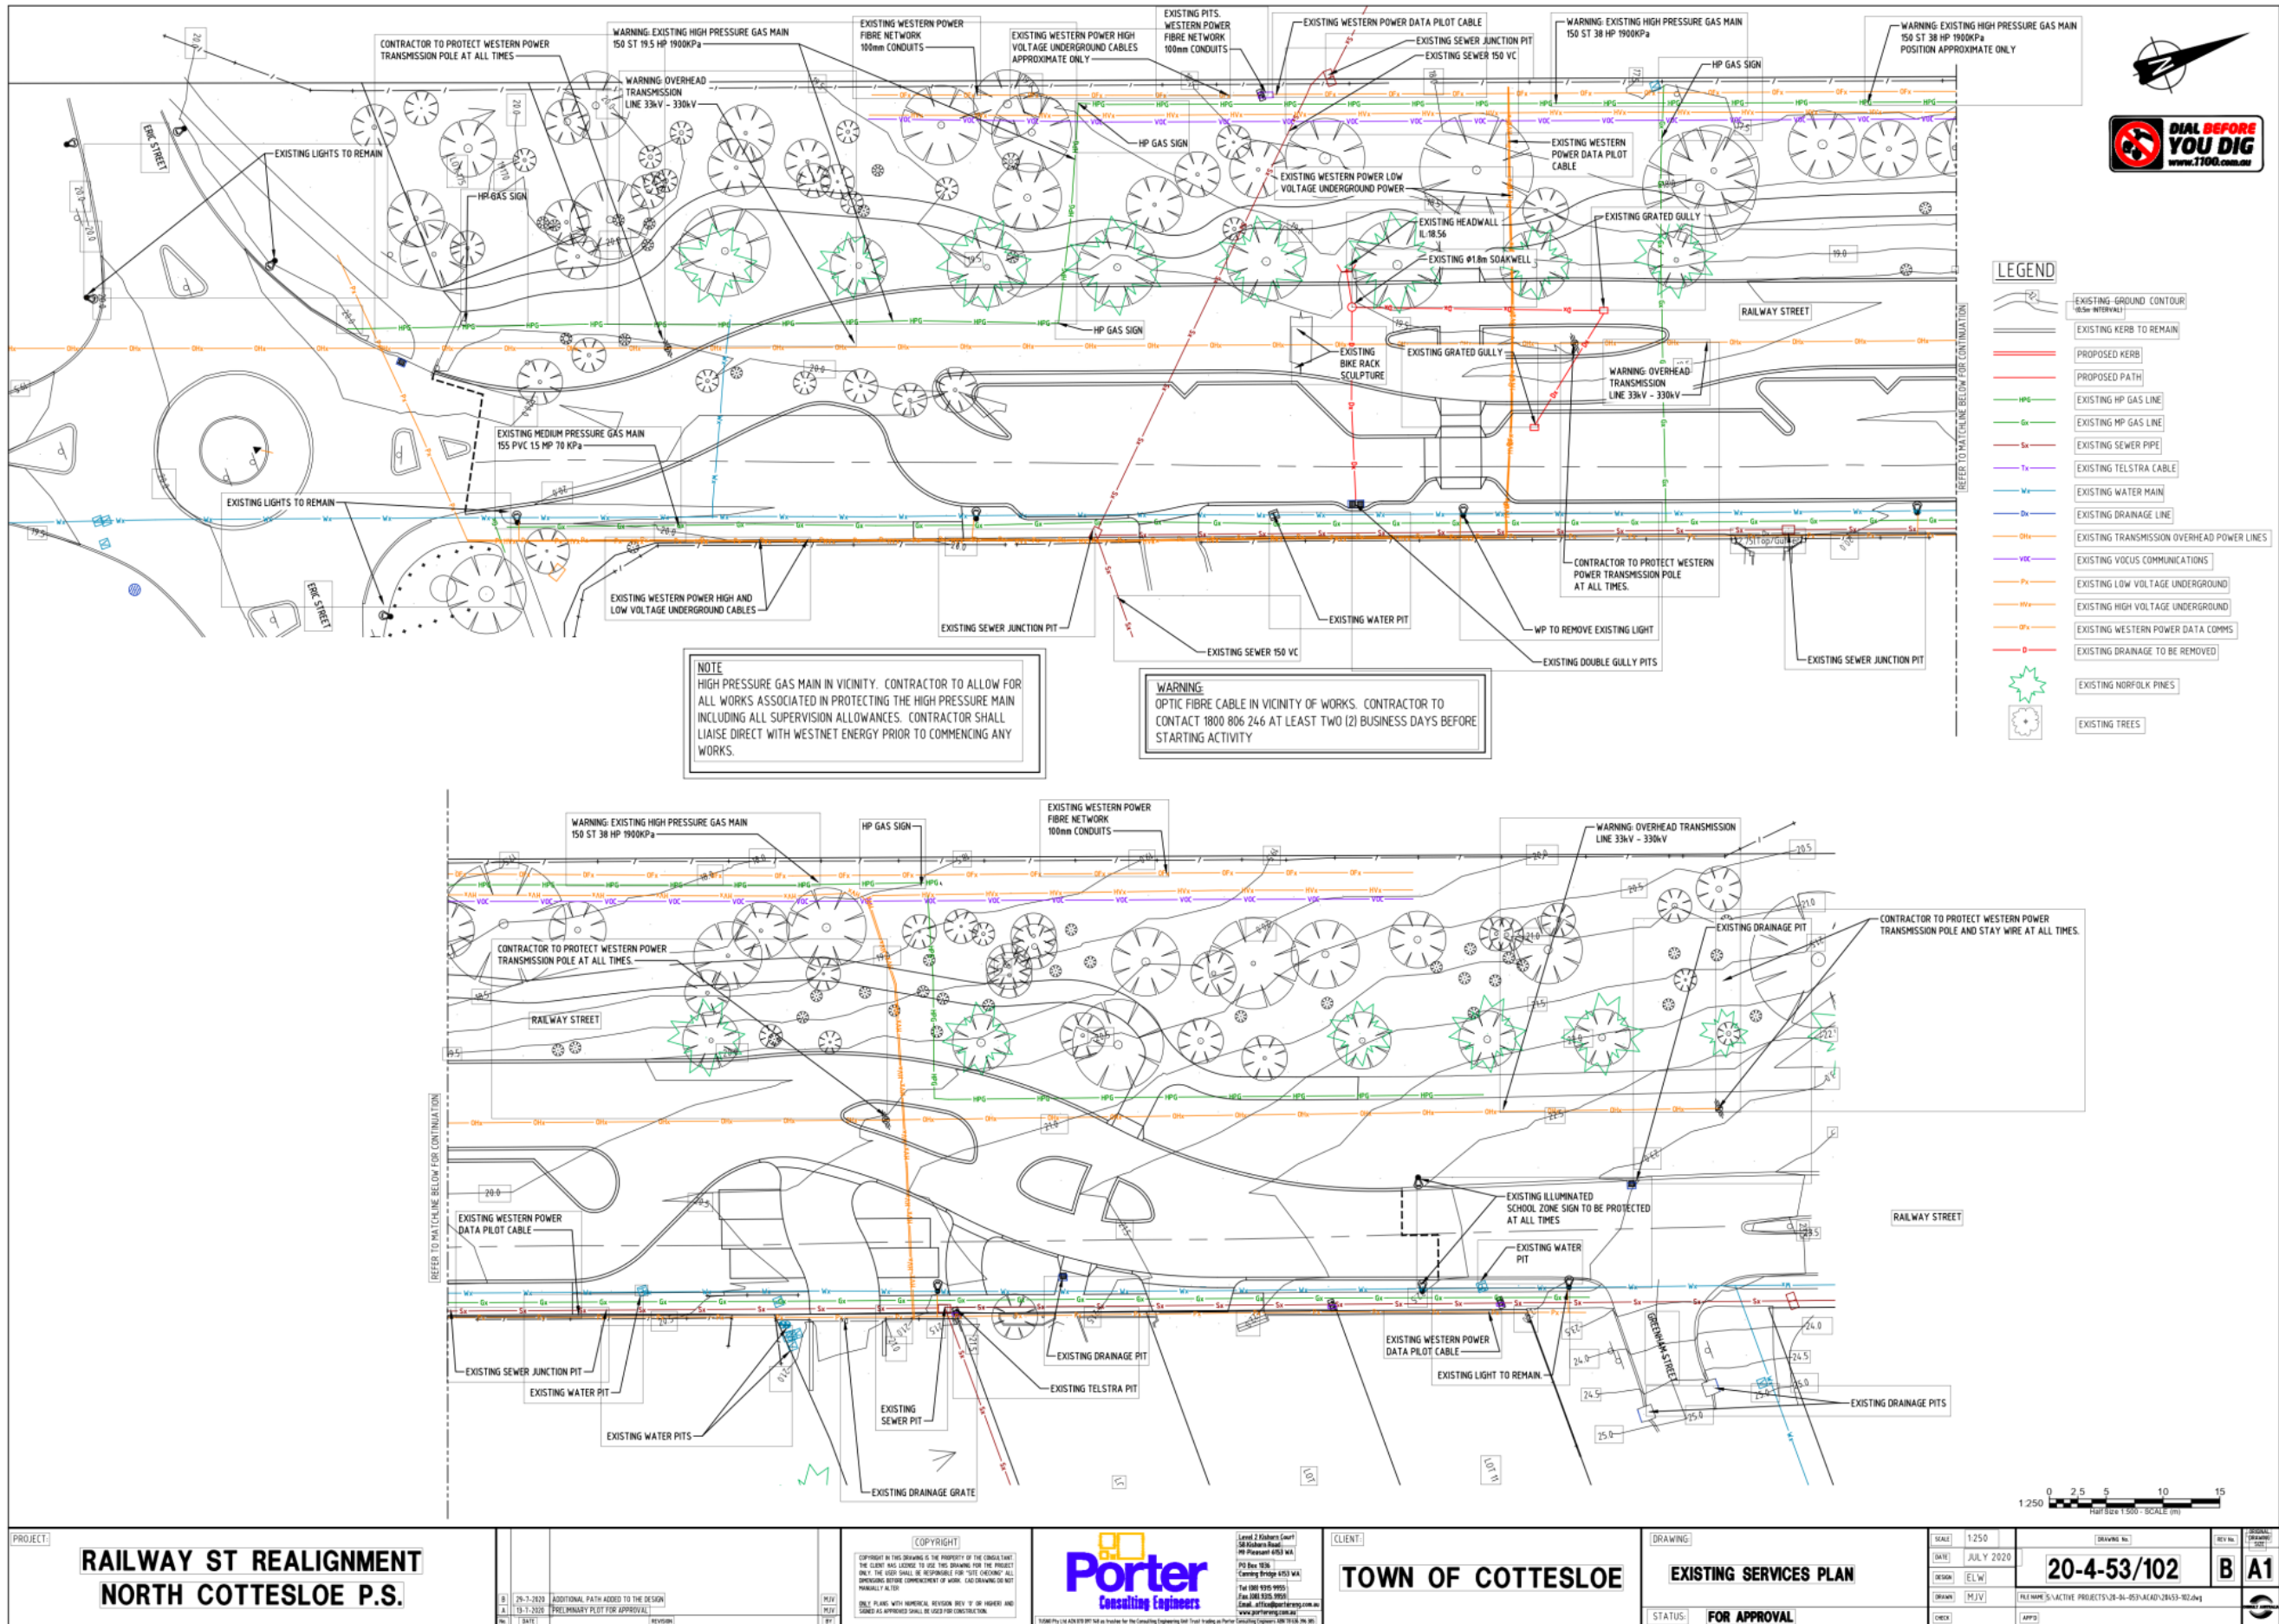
CONTRACTOR TO PROTECT WESTERN POWER TRANSMISSION POLE AT ALL TIMES

WARNING: EXISTING HIGH PRESSURE GAS MAIN 150 ST 19.5 HP 1900KPa

EXISTING WESTERN POWER FIBRE NETWORK 100mm CONDUITS

EXISTING WESTERN POWER HIGH VOLTAGE UNDERGROUND CABLES APPROXIMATE ONLY

EXISTING PITS. WESTERN POWER FIBRE NETWORK 100mm CONDUITS

EXISTING WESTERN POWER DATA PILOT CABLE

EXISTING SEWER JUNCTION PIT

EXISTING SEWER 150 VC

WARNING: EXISTING HIGH PRESSURE GAS MAIN 150 ST 38 HP 1900KPa

WARNING: EXISTING HIGH PRESSURE GAS MAIN 150 ST 38 HP 1900KPa POSITION APPROXIMATE ONLY

DIAL BEFORE YOU DIG www.1100.com.au

HP GAS SIGN

WARNING: OVERHEAD TRANSMISSION LINE 33kV - 330kV

ERIC STREET

EXISTING LIGHTS TO REMAIN

HP GAS SIGN

HP GAS SIGN

EXISTING WESTERN POWER DATA PILOT CABLE

EXISTING WESTERN POWER LOW VOLTAGE UNDERGROUND POWER

EXISTING HEADWALL IL:18.56

EXISTING GRATED GULLY

EXISTING ø1.8m SOAKWELL

HP GAS SIGN

EXISTING BIKE RACK SCULPTURE

EXISTING GRATED GULLY

RAILWAY STREET

WARNING: OVERHEAD TRANSMISSION LINE 33kV - 330kV

EXISTING MEDIUM PRESSURE GAS MAIN 155 PVC 15 MP 70 KPa

EXISTING LIGHTS TO REMAIN

EXISTING WESTERN POWER HIGH AND LOW VOLTAGE UNDERGROUND CABLES

ERIC STREET

EXISTING SEWER JUNCTION PIT

EXISTING SEWER 150 VC

EXISTING WATER PIT

CONTRACTOR TO PROTECT WESTERN POWER TRANSMISSION POLE AT ALL TIMES.

WP TO REMOVE EXISTING LIGHT

EXISTING DOUBLE GULLY PITS

EXISTING SEWER JUNCTION PIT

REFER TO MATCHLINE BELOW FOR CONTINUATION

LEGEND

| | |
|---|---|
| | EXISTING GROUND CONTOUR (0.5m INTERVAL) |
| | EXISTING KERB TO REMAIN |
| | PROPOSED KERB |
| | PROPOSED PATH |
| HPG | EXISTING HP GAS LINE |
| Gx | EXISTING MP GAS LINE |
| Sx | EXISTING SEWER PIPE |
| Tx | EXISTING TELSTRA CABLE |
| Wx | EXISTING WATER MAIN |
| Dx | EXISTING DRAINAGE LINE |
| OHx | EXISTING TRANSMISSION OVERHEAD POWER LINES |
| VOC | EXISTING VOCUS COMMUNICATIONS |
| Px | EXISTING LOW VOLTAGE UNDERGROUND |
| HVx | EXISTING HIGH VOLTAGE UNDERGROUND |
| OFx | EXISTING WESTERN POWER DATA COMMS |
| D | EXISTING DRAINAGE TO BE REMOVED |
| | EXISTING NORFOLK PINES |
| | EXISTING TREES |

NOTE
HIGH PRESSURE GAS MAIN IN VICINITY. CONTRACTOR TO ALLOW FOR ALL WORKS ASSOCIATED IN PROTECTING THE HIGH PRESSURE MAIN INCLUDING ALL SUPERVISION ALLOWANCES. CONTRACTOR SHALL LIAISE DIRECT WITH WESTNET ENERGY PRIOR TO COMMENCING ANY WORKS.

WARNING:
OPTIC FIBRE CABLE IN VICINITY OF WORKS. CONTRACTOR TO CONTACT 1800 806 246 AT LEAST TWO (2) BUSINESS DAYS BEFORE STARTING ACTIVITY

WARNING: EXISTING HIGH PRESSURE GAS MAIN 150 ST 38 HP 1900KPa

HP GAS SIGN

EXISTING WESTERN POWER FIBRE NETWORK 100mm CONDUITS

WARNING: OVERHEAD TRANSMISSION LINE 33kV - 330kV

CONTRACTOR TO PROTECT WESTERN POWER TRANSMISSION POLE AT ALL TIMES.

EXISTING DRAINAGE PIT

CONTRACTOR TO PROTECT WESTERN POWER TRANSMISSION POLE AND STAY WIRE AT ALL TIMES.

RAILWAY STREET

REFER TO MATCHLINE BELOW FOR CONTINUATION

EXISTING ILLUMINATED SCHOOL ZONE SIGN TO BE PROTECTED AT ALL TIMES

RAILWAY STREET

EXISTING WESTERN POWER DATA PILOT CABLE

EXISTING WATER PIT

EXISTING SEWER JUNCTION PIT

EXISTING WATER PIT

EXISTING WATER PITS

EXISTING DRAINAGE PIT

EXISTING TELSTRA PIT

EXISTING SEWER PIT

EXISTING WESTERN POWER DATA PILOT CABLE

EXISTING LIGHT TO REMAIN.

GRENVILLE STREET

EXISTING DRAINAGE PITS

EXISTING DRAINAGE GRATE

1:250 0 2.5 5 10 15

PROJECT:
RAILWAY ST REALIGNMENT
NORTH COTTESLOE P.S.

B 29-7-2020 ADDITIONAL PATH ADDED TO THE DESIGN MJV
A 19-7-2020 PRELIMINARY PLOT FOR APPROVAL MJV

COPYRIGHT

Porter Consulting Engineers

CLIENT:
TOWN OF COTTESLOE

DRAWING:
EXISTING SERVICES PLAN

STATUS: FOR APPROVAL

SCALE 1:250
DATE JULY 2020
DESIGN ELW
DRAWN MJV

20-4-53/102
B
A1